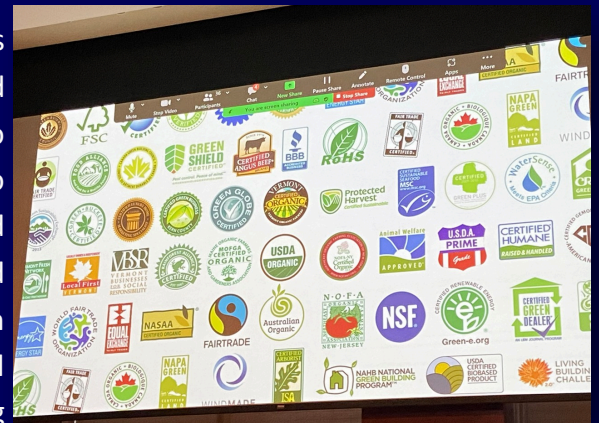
Mute Stop Video Participants Chat New Share Pause Share Annotate Remote Control Apps More

You are screen sharing Stop Share

FSC

GREEN SHIELD CERTIFIED

CERTIFIED ANGUS BEEF

BBB

RoHS

FAIR TRADE CERTIFIED

CANADA ORGANIC BIOLOGIQUE

NAPA GREEN LAND

FAIR TRADE CERTIFIED

GREEN GLOBE CERTIFIED

VERMONT ORGANIC

Protected Harvest Certified Sustainable

CERTIFIED SUSTAINABLE SEAFOOD MSC

CERTIFIED GREEN PLUS

WaterSense Meets EPA Criteria

Local First

VERMONT BUSINESSES FOR SOCIAL RESPONSIBILITY

NOFA CERTIFIED ORGANIC

USDA ORGANIC

Animal Welfare APPROVED

U.S.D.A. PRIME

CERTIFIED HUMANE RAISED & HANDLED

WORLD FAIR TRADE ORGANIZATION

EQUAL EXCHANGE

NASAA CERTIFIED ORGANIC

FAIRTRADE

Australian Organic

N·O·F·A NEW JERSEY

NSF

CERTIFIED RENEWABLE ENERGY Green-e.org

CERTIFIED GREEN DEALER

ENERGY STAR

FAIR TRADE CERTIFIED

CANADA ORGANIC BIOLOGIQUE

NAPA GREEN

WINDMADE

CERTIFIED ARBORIST ISA

NAHB NATIONAL GREEN BUILDING PROGRAM

USDA CERTIFIED BIOBASED PRODUCT

LIVING BUILDING CHALLE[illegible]

FAIRTR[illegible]

WIND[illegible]